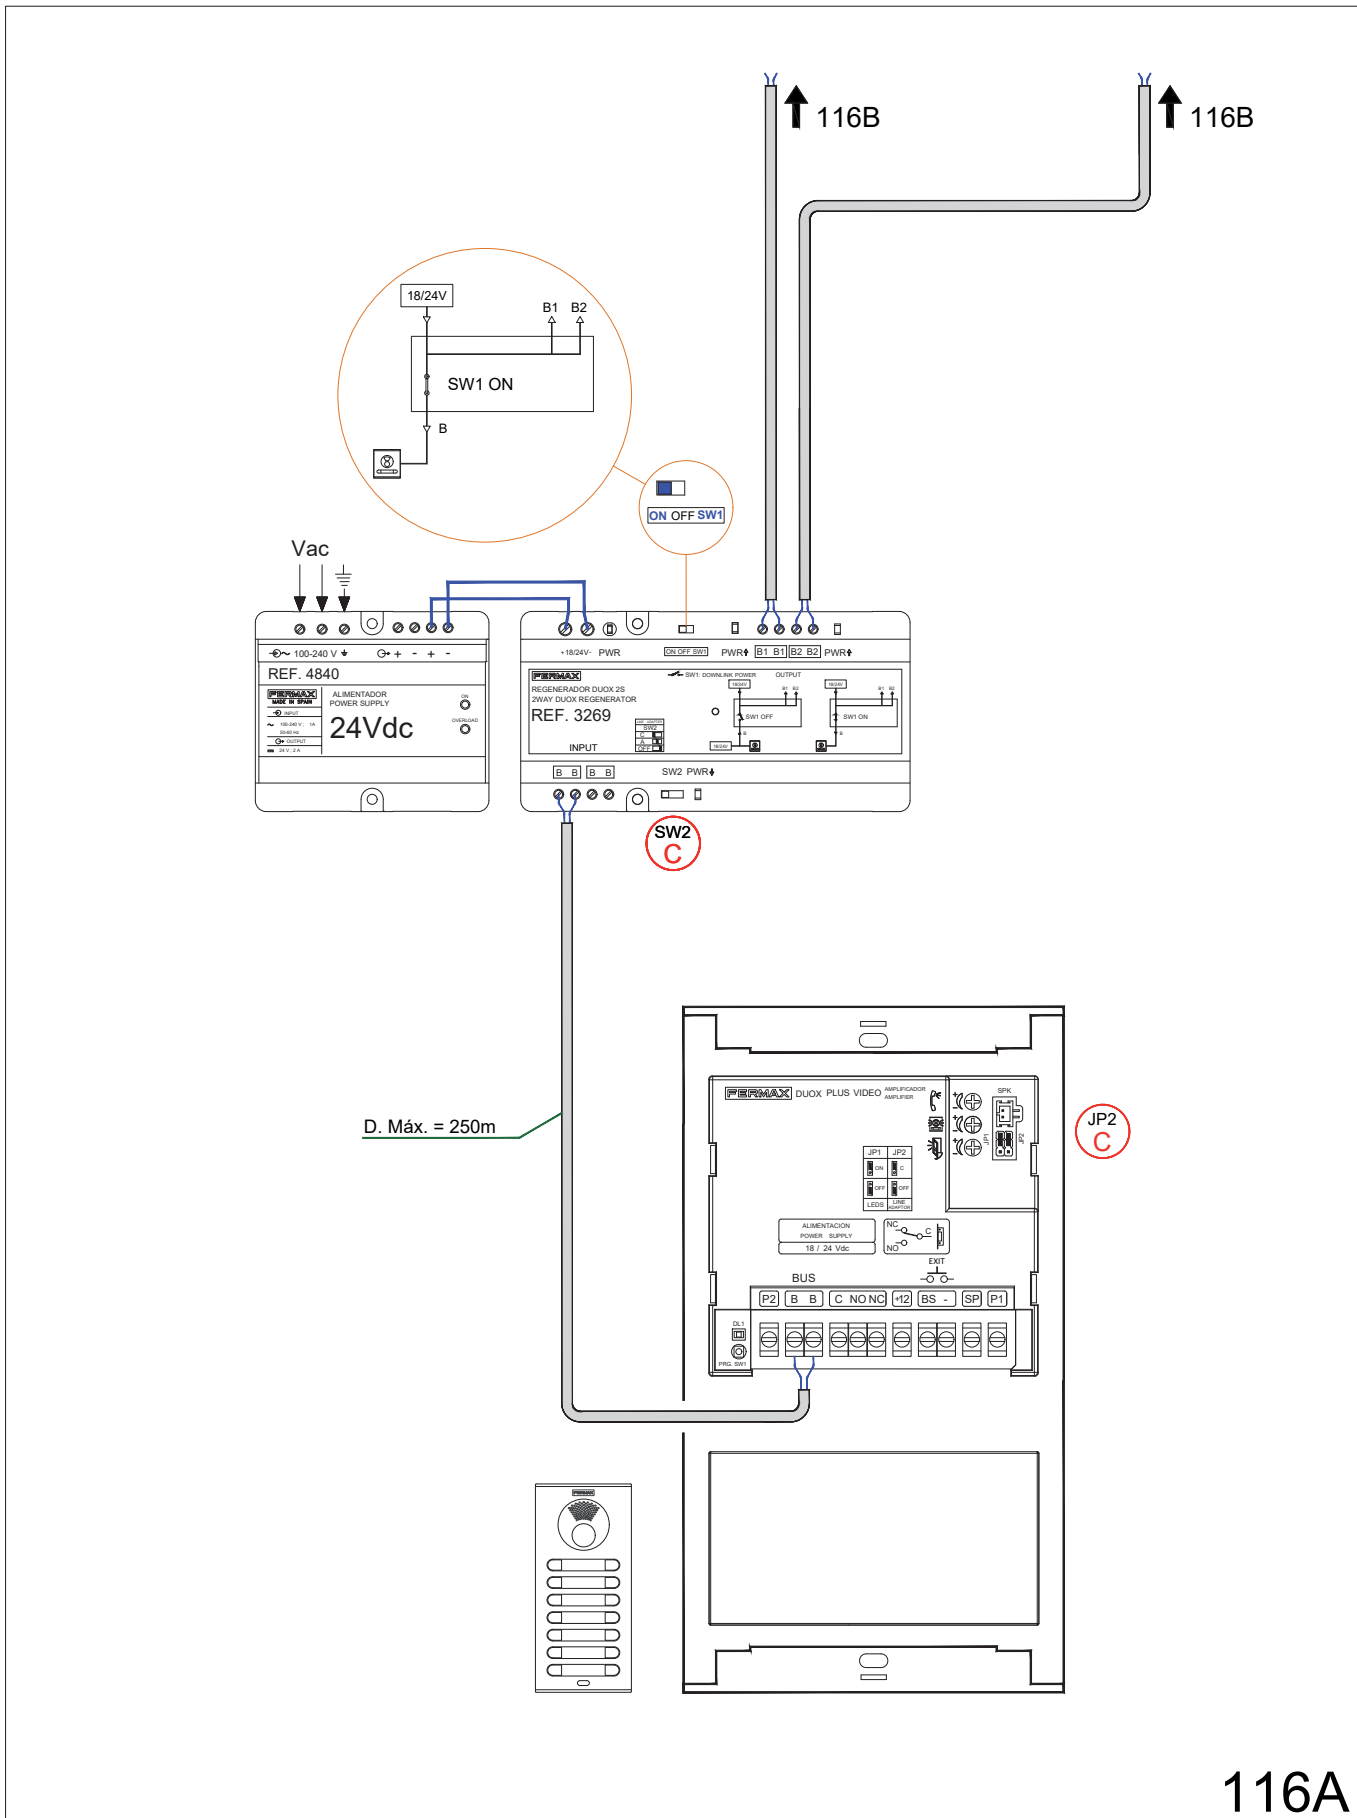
116B

116B

18/24V

B1 B2

SW1 ON

B

ON OFF SW1

Vac

100-240 V

+ - + -

REF. 4840

FERMAX
MADE IN SPAIN

ALIMENTADOR
POWER SUPPLY

24Vdc

ON

OVERLOAD

INPUT

100-240 V ; 1A
50-60 Hz

OUTPUT

24 V ; 2 A

+18/24V- PWR

ON OFF SW1

PWR

B1 B1

B2 B2

PWR

FERMAX

SW1: DOWNLINK POWER

OUTPUT

REGENERADOR DUOX 2S
2WAY DUOX REGENERATOR

REF. 3269

SW1 OFF

SW1 ON

INPUT

B B B B

SW2 PWR

SW2
C

D. Máx. = 250m

FERMAX DUOX PLUS VIDEO

AMPLIFICADOR
AMPLIFIER

SPK

JP1 JP2

ON C

OFF OFF

LEDS LINE ADAPTOR

JP2
C

ALIMENTACION
POWER SUPPLY
18 / 24 Vdc

NC C NO

EXIT

BUS

P2 B B C NO NC +12 BS - SP P1

DL1

PRG SW1

FERMAX

116A